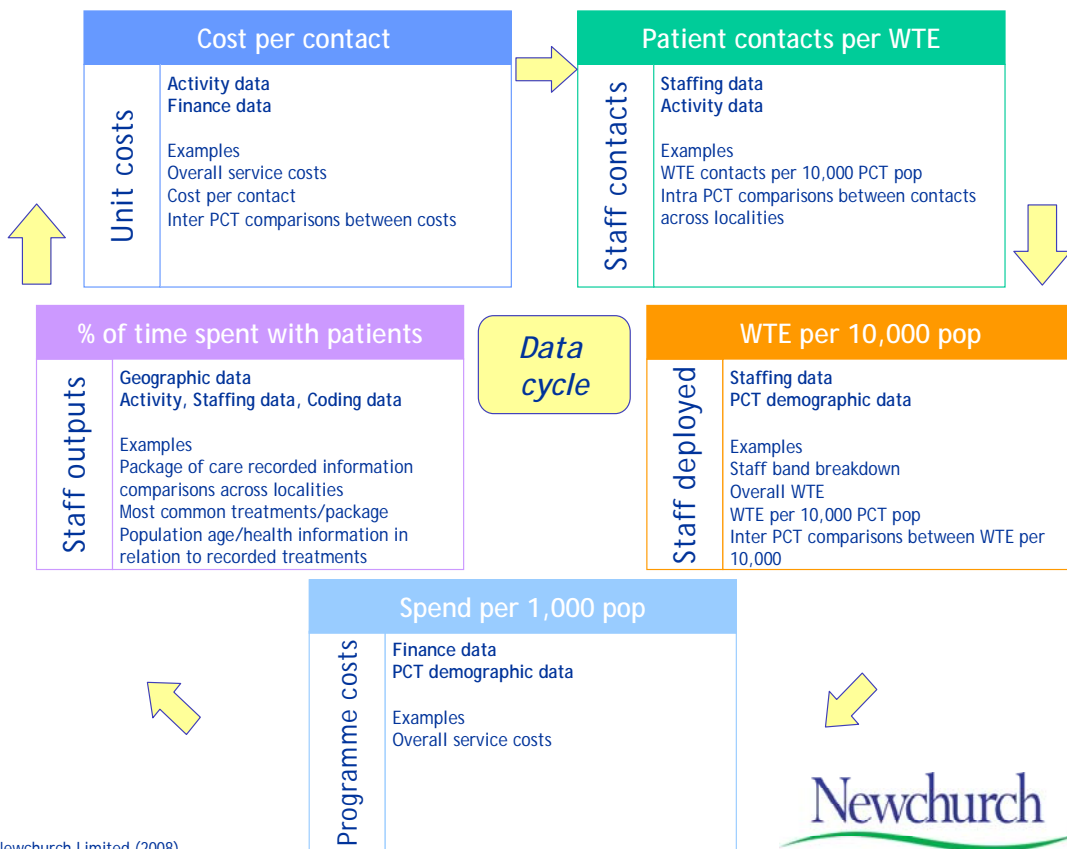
Cost per contact

Unit costs

Activity data
Finance data

Examples
Overall service costs
Cost per contact
Inter PCT comparisons between costs

Patient contacts per WTE

Staff contacts

Staffing data
Activity data

Examples
WTE contacts per 10,000 PCT pop
Intra PCT comparisons between contacts across localities

% of time spent with patients

Staff outputs

Geographic data
Activity, Staffing data, Coding data

Examples
Package of care recorded information comparisons across localities
Most common treatments/package
Population age/health information in relation to recorded treatments

Data cycle

WTE per 10,000 pop

Staff deployed

Staffing data
PCT demographic data

Examples
Staff band breakdown
Overall WTE
WTE per 10,000 PCT pop
Inter PCT comparisons between WTE per 10,000

Spend per 1,000 pop

Programme costs

Finance data
PCT demographic data

Examples
Overall service costs

Newchurch

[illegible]ewchurch Limited (2008)